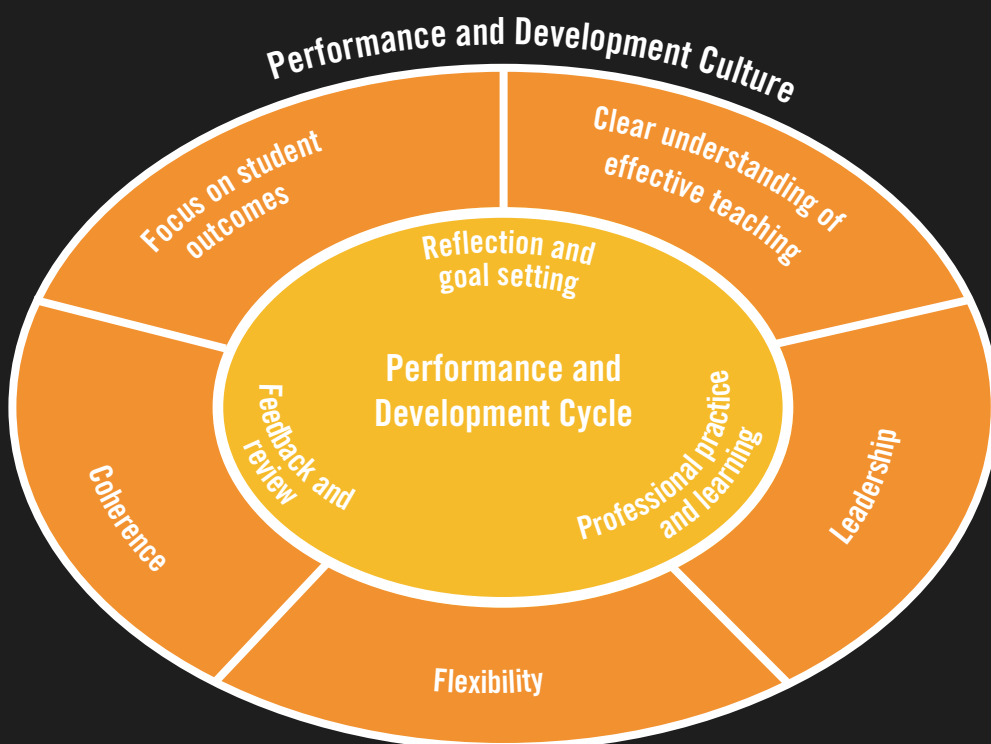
Performance and Development Culture

Focus on student outcomes

Clear understanding of effective teaching

Reflection and goal setting

Performance and Development Cycle

Feedback and review

Professional practice and learning

Coherence

Leadership

Flexibility